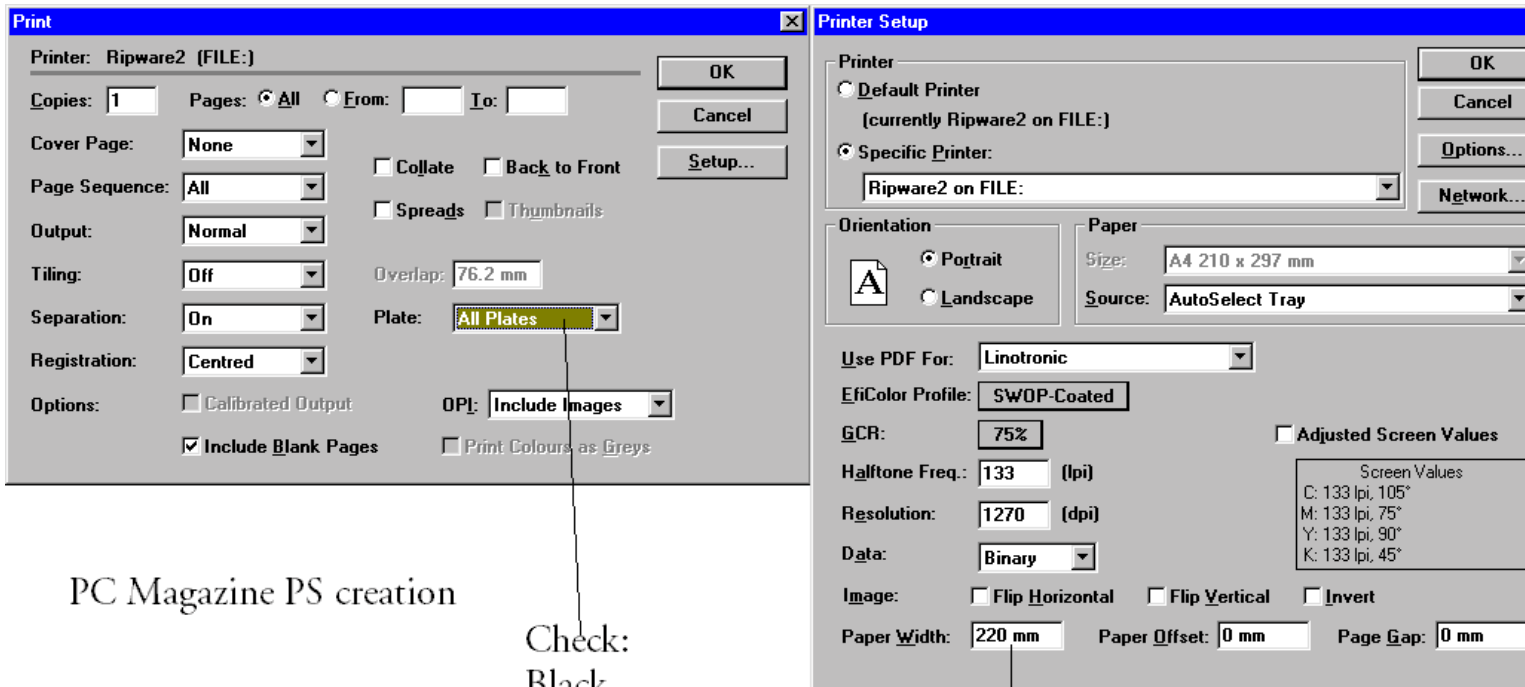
Print

Printer: Ripware2 (FILE:)

OK

Cancel

Setup...

Copies: 1 Pages: All From: To:

Cover Page: None

Collate Back to Front

Page Sequence: All

Spreads Thumbnails

Output: Normal

Tiling: Off Overlap: 76.2 mm

Separation: On Plate: All Plates

Registration: Centred

Options: Calibrated Output OPI: Include Images

Include Blank Pages Print Colours as Greys

PC Magazine PS creation

Check: Black

Printer Setup

Printer

Default Printer

(currently Ripware2 on FILE:)

Specific Printer:

Ripware2 on FILE:

OK

Cancel

Options...

Network...

Orientation

Portrait

Landscape

Paper

Size: A4 210 x 297 mm

Source: AutoSelect Tray

Use PDF For: Linotronic

EfiColor Profile: SWOP-Coated

GCR: 75%

Adjusted Screen Values

Halftone Freq.: 133 (lpi)

Resolution: 1270 (dpi)

Data: Binary

Screen Values
C: 133 lpi, 105°
M: 133 lpi, 75°
Y: 133 lpi, 90°
K: 133 lpi, 45°

Image: Flip Horizontal Flip Vertical Invert

Paper Width: 220 mm Paper Offset: 0 mm Page Gap: 0 mm